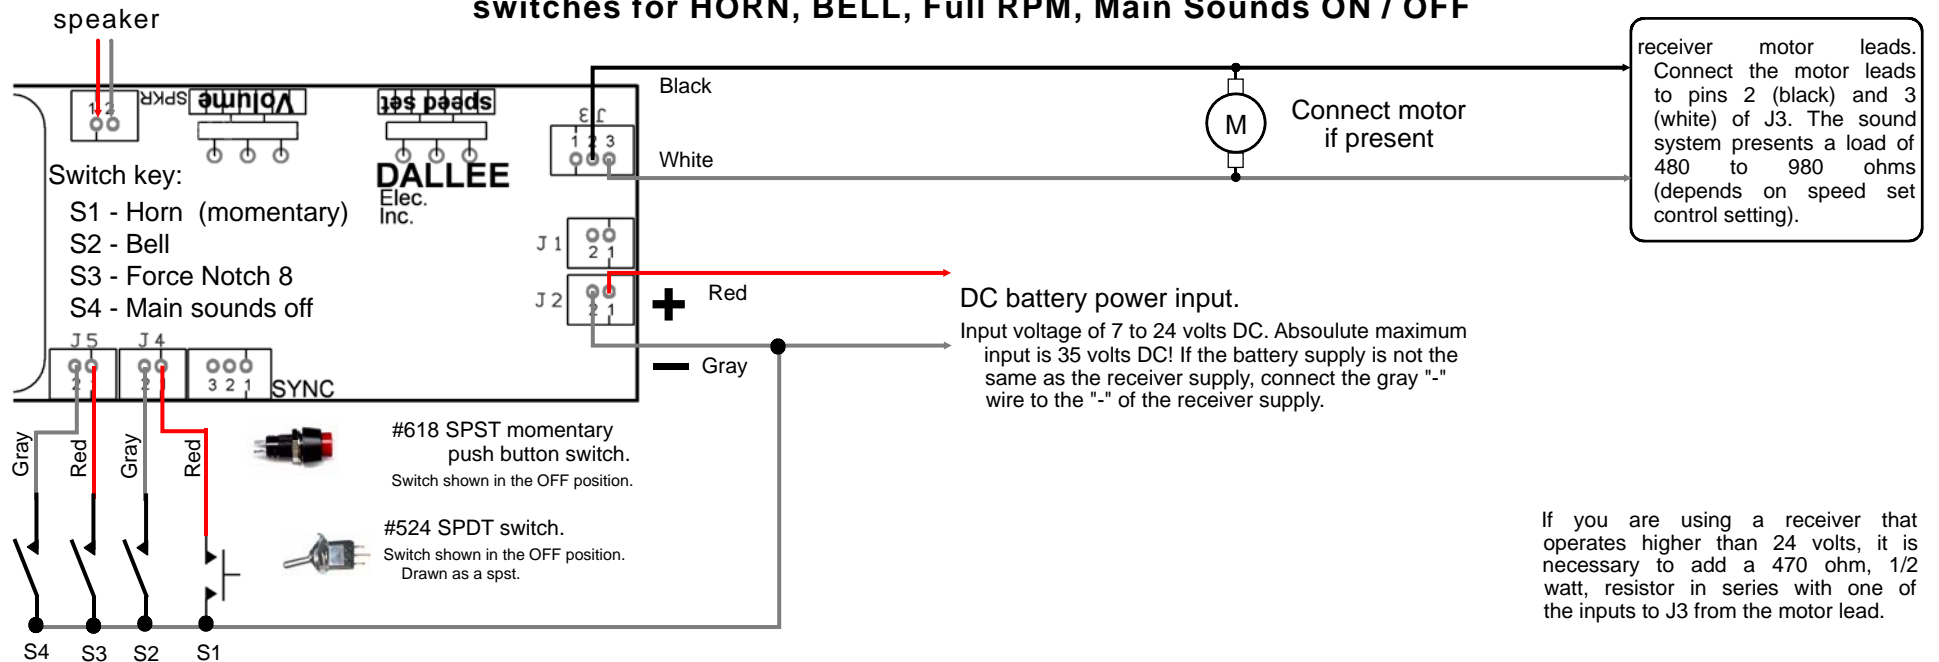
speaker

switches for HORN, BELL, Full RPM, Main Sounds ON / OFF

1 2 SPKR Volume Speed set

J3 1 2 3

Black

White

M

Connect motor if present

receiver motor leads. Connect the motor leads to pins 2 (black) and 3 (white) of J3. The sound system presents a load of 480 to 980 ohms (depends on speed set control setting).

Switch key:
S1 - Horn (momentary)
S2 - Bell
S3 - Force Notch 8
S4 - Main sounds off

DALLEE Elec. Inc.

J1 2 1

J2 2 1

+ Red

DC battery power input.

Input voltage of 7 to 24 volts DC. Absoulute maximum input is 35 volts DC! If the battery supply is not the same as the receiver supply, connect the gray "-" wire to the "-" of the receiver supply.

— Gray

J5 2 1 J4 2 1 3 2 1 SYNC

Gray Red Gray Red

#618 SPST momentary push button switch.
Switch shown in the OFF position.

#524 SPDT switch.
Switch shown in the OFF position.
Drawn as a spst.

If you are using a receiver that operates higher than 24 volts, it is necessary to add a 470 ohm, 1/2 watt, resistor in series with one of the inputs to J3 from the motor lead.

S4 S3 S2 S1